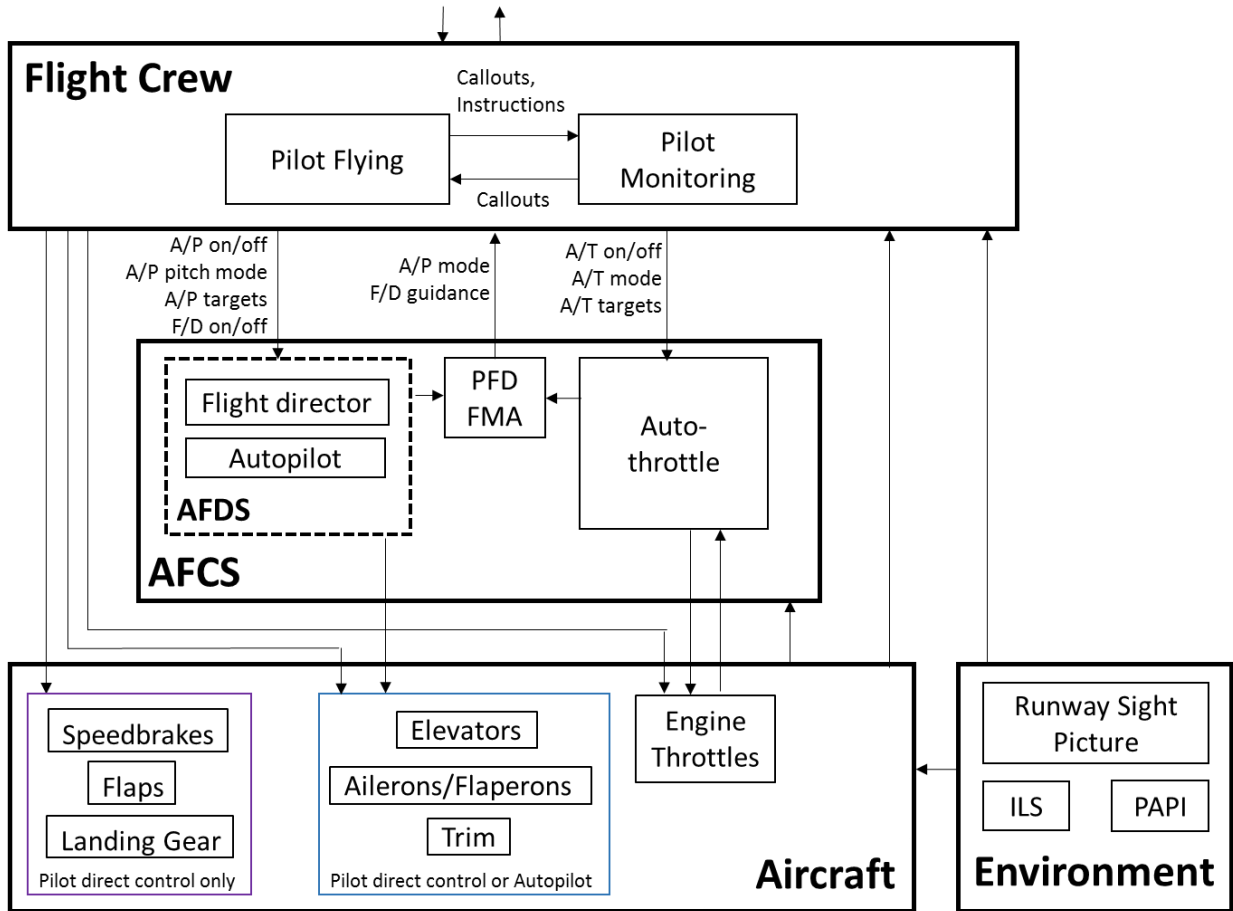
Flight Crew

Callouts, Instructions

Pilot Flying

Pilot Monitoring

Callouts

A/P on/off
A/P pitch mode
A/P targets
F/D on/off

A/P mode
F/D guidance

A/T on/off
A/T mode
A/T targets

Flight director

Autopilot

AFDS

PFD
FMA

Auto-throttle

AFCS

Speedbrakes

Flaps

Landing Gear

Pilot direct control only

Elevators

Ailerons/Flaperons

Trim

Pilot direct control or Autopilot

Engine Throttles

Aircraft

Runway Sight Picture

ILS

PAPI

Environment